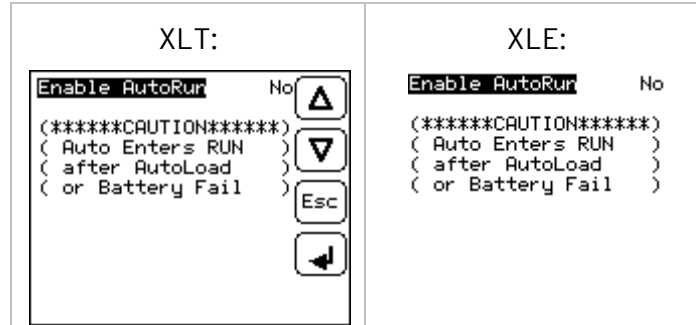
| XLT: | XLE: |
|---|---|
| Enable AutoRun No<br>(\*\*\*\*\*\*CAUTION\*\*\*\*\*\*)<br>( Auto Enters RUN )<br>( after AutoLoad )<br>( or Battery Fail )<br>Δ ∇ Esc ↵ | Enable AutoRun No<br>(\*\*\*\*\*\*CAUTION\*\*\*\*\*\*)<br>( Auto Enters RUN )<br>( after AutoLoad )<br>( or Battery Fail ) |